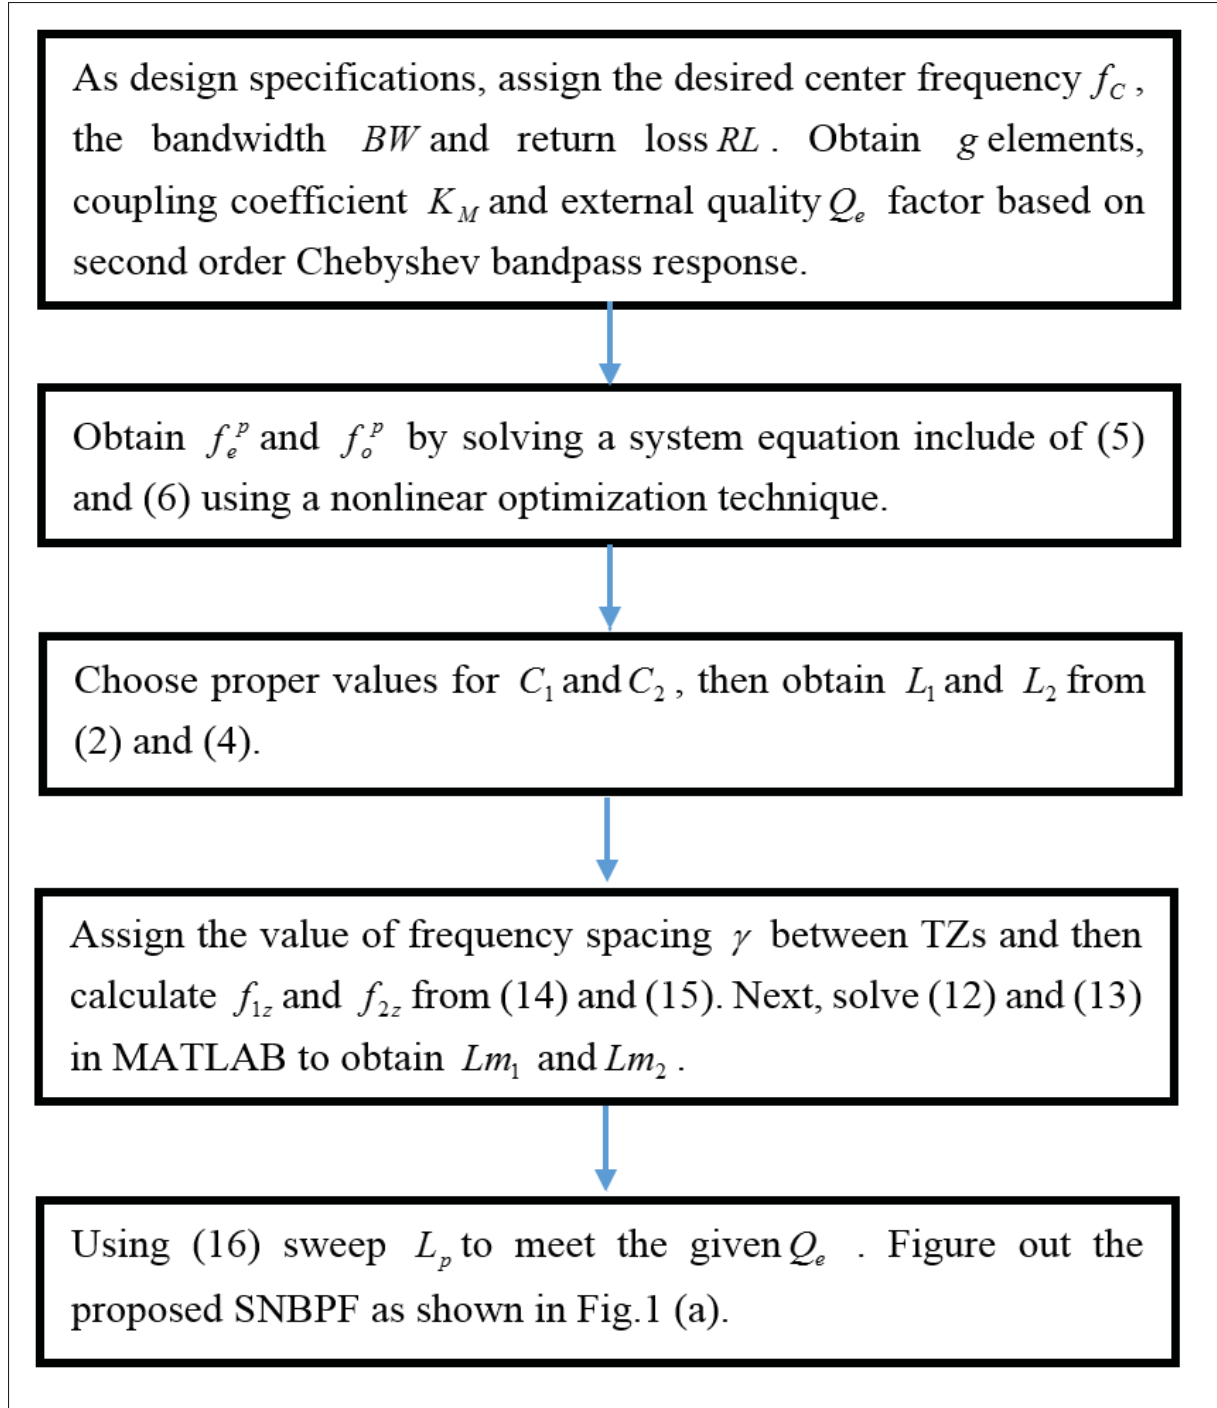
As design specifications, assign the desired center frequency $f_C$, the bandwidth $BW$ and return loss $RL$. Obtain $g$ elements, coupling coefficient $K_M$ and external quality $Q_e$ factor based on second order Chebyshev bandpass response.

Obtain $f_e^p$ and $f_o^p$ by solving a system equation include of (5) and (6) using a nonlinear optimization technique.

Choose proper values for $C_1$ and $C_2$, then obtain $L_1$ and $L_2$ from (2) and (4).

Assign the value of frequency spacing $\gamma$ between TZs and then calculate $f_{1z}$ and $f_{2z}$ from (14) and (15). Next, solve (12) and (13) in MATLAB to obtain $Lm_1$ and $Lm_2$.

Using (16) sweep $L_p$ to meet the given $Q_e$. Figure out the proposed SNBPF as shown in Fig.1 (a).